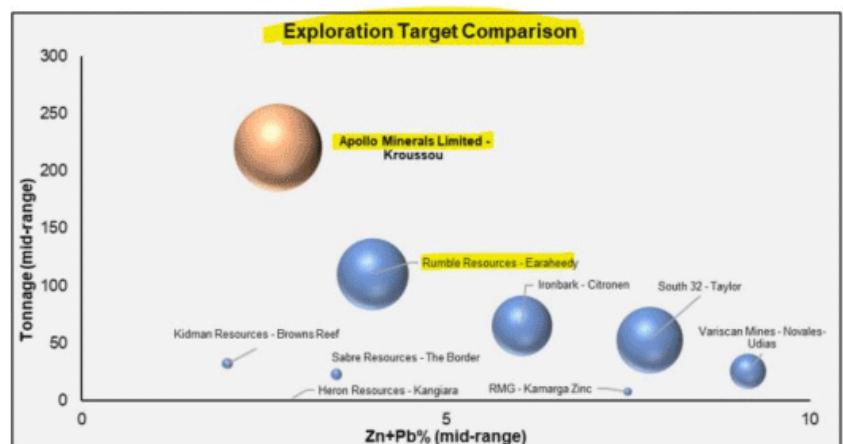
Exploration Target Comparison

300
250
200
150
100
50
0

Tonnage (mid-range)

Apollo Minerals Limited - Kroussou

Rumble Resources - Earaheedy

Ironbark - Citronen

South 32 - Taylor

Kidman Resources - Browns Reef

Sabre Resources - The Border

Variscan Mines - Novales-Udias

Heron Resources - Kangiara

RMG - Kamarga Zinc

0
5
10

Zn+Pb% (mid-range)